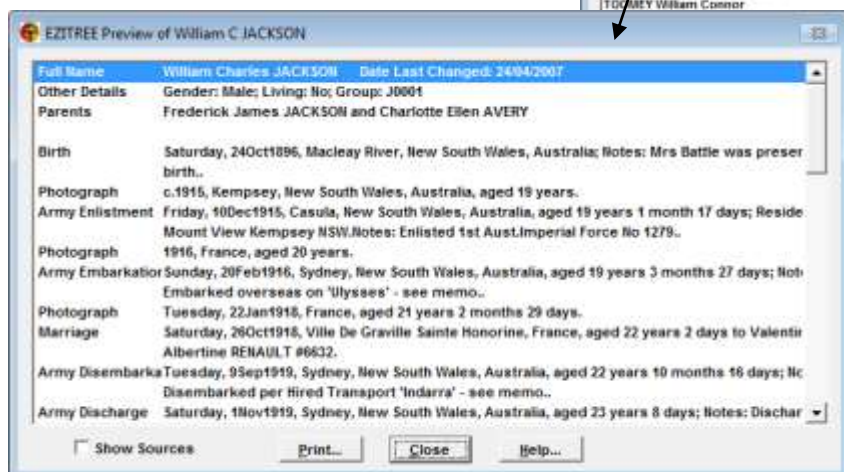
TOOMEY William Connor

EZITREE Preview of William C JACKSON

| | |
|---|---|
| Full Name | William Charles JACKSON Date Last Changed: 24/04/2007 |
| Other Details | Gender: Male; Living: No; Group: J0001 |
| Parents | Frederick James JACKSON and Charlotte Ellen AVERY |
| Birth | Saturday, 24Oct1896, Macleay River, New South Wales, Australia; Notes: Mrs Battle was preser birth.. |
| Photograph | c.1915, Kempsey, New South Wales, Australia, aged 19 years. |
| Army Enlistment | Friday, 10Dec1915, Casula, New South Wales, Australia, aged 19 years 1 month 17 days; Reside Mount View Kempsey NSW.Notes: Enlisted 1st Aust.Imperial Force No 1279.. |
| Photograph | 1916, France, aged 20 years. |
| Army Embarkatior | Sunday, 20Feb1916, Sydney, New South Wales, Australia, aged 19 years 3 months 27 days; Note Embarked overseas on 'Ulysses' - see memo.. |
| Photograph | Tuesday, 22Jan1918, France, aged 21 years 2 months 29 days. |
| Marriage | Saturday, 26Oct1918, Ville De Graville Sainte Honorine, France, aged 22 years 2 days to Valentir Albertine RENAULT #6632. |
| Army Disembarka | Tuesday, 9Sep1919, Sydney, New South Wales, Australia, aged 22 years 10 months 16 days; No Disembarked per Hired Transport 'Indarra' - see memo.. |
| Army Discharge | Saturday, 1Nov1919, Sydney, New South Wales, Australia, aged 23 years 8 days; Notes: Dischar |

Show Sources Print... Close Help...